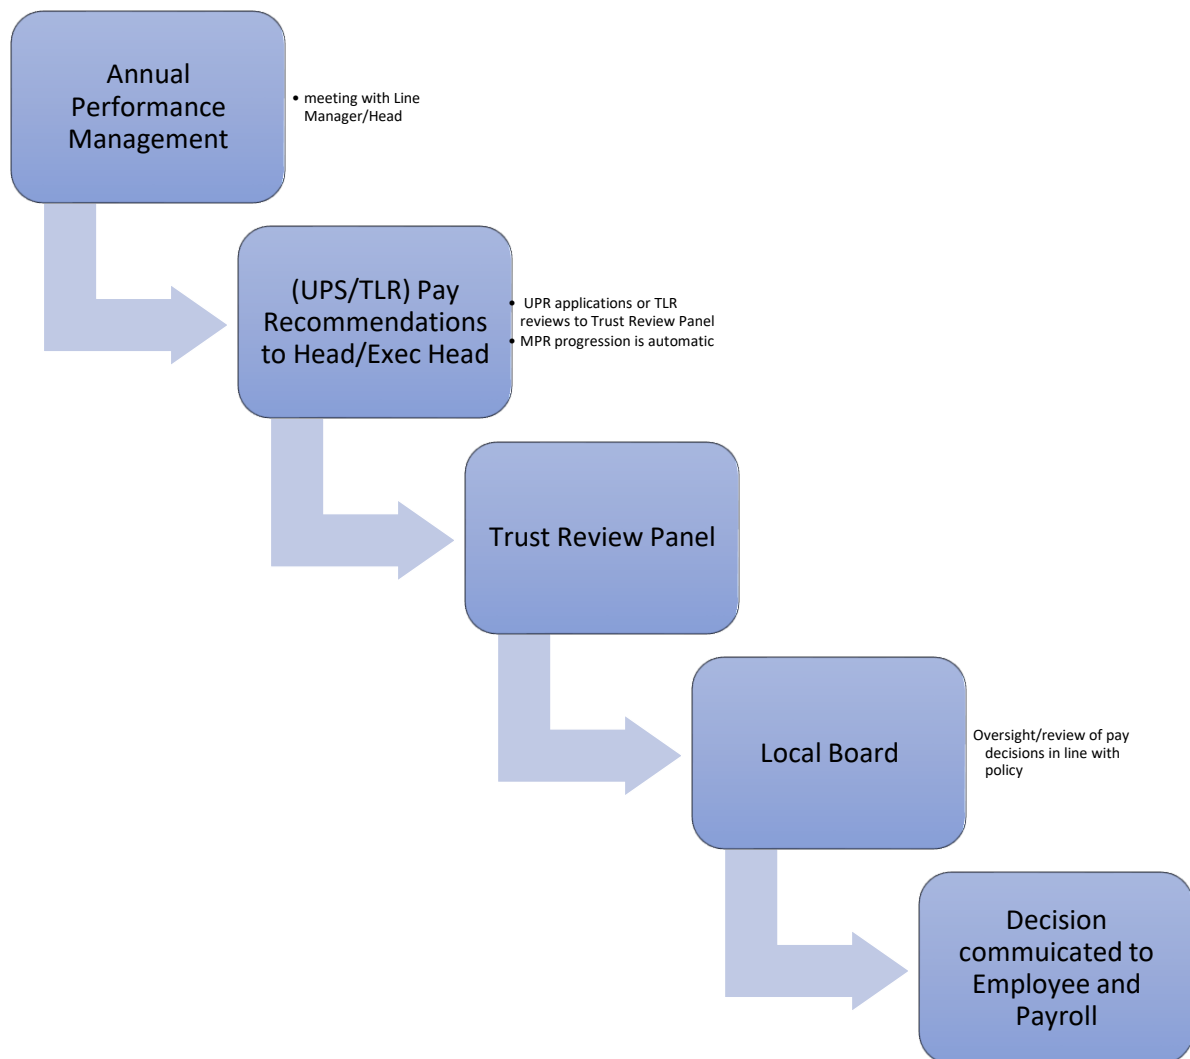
Annual Performance Management

• meeting with Line Manager/Head

(UPS/TLR) Pay Recommendations to Head/Exec Head

• UPR applications or TLR reviews to Trust Review Panel
• MPR progression is automatic

Trust Review Panel

Local Board

Oversight/review of pay decisions in line with policy

Decision commuicated to Employee and Payroll